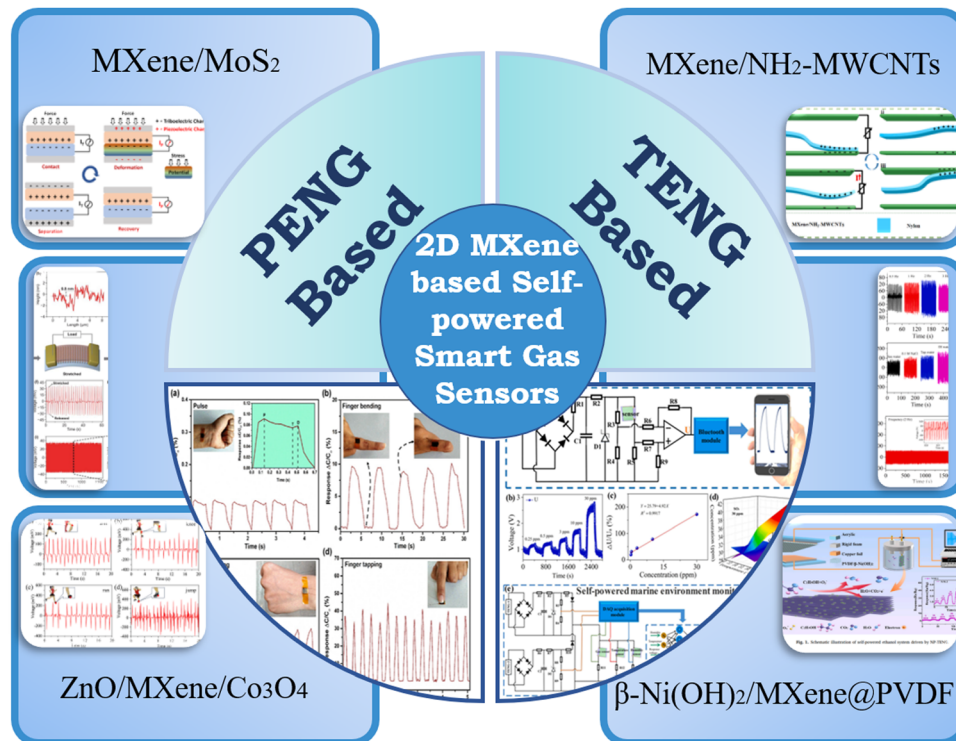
MXene/MoS$_2$

Force

+ - Triboelectric Charge
+ - Piezoelectric Charge

Contact

Deformation

Potential

Separation

Recovery

PENG Based

TENG Based

MXene/NH$_2$-MWCNTs

MXene/NH$_2$-MWCNTs

Nylon

2D MXene based Self-powered Smart Gas Sensors

Load

Stretched

Released

(a) Pulse

(b) Finger bending

Time (s)

Response ΔC/C$_0$

(d) Finger tapping

R1

R2

C1

D1

sensor

R3

R4

R5

R6

R7

R8

R9

Bluetooth module

(b)

(c)

(d)

(e)

Voltage (V)

Time (s)

Concentration (ppm)

Self-powered marine environment monitoring

ZnO/MXene/Co$_3$O$_4$

β-Ni(OH)$_2$/MXene@PVDF

Acrylic

Copper foil

Time (s)